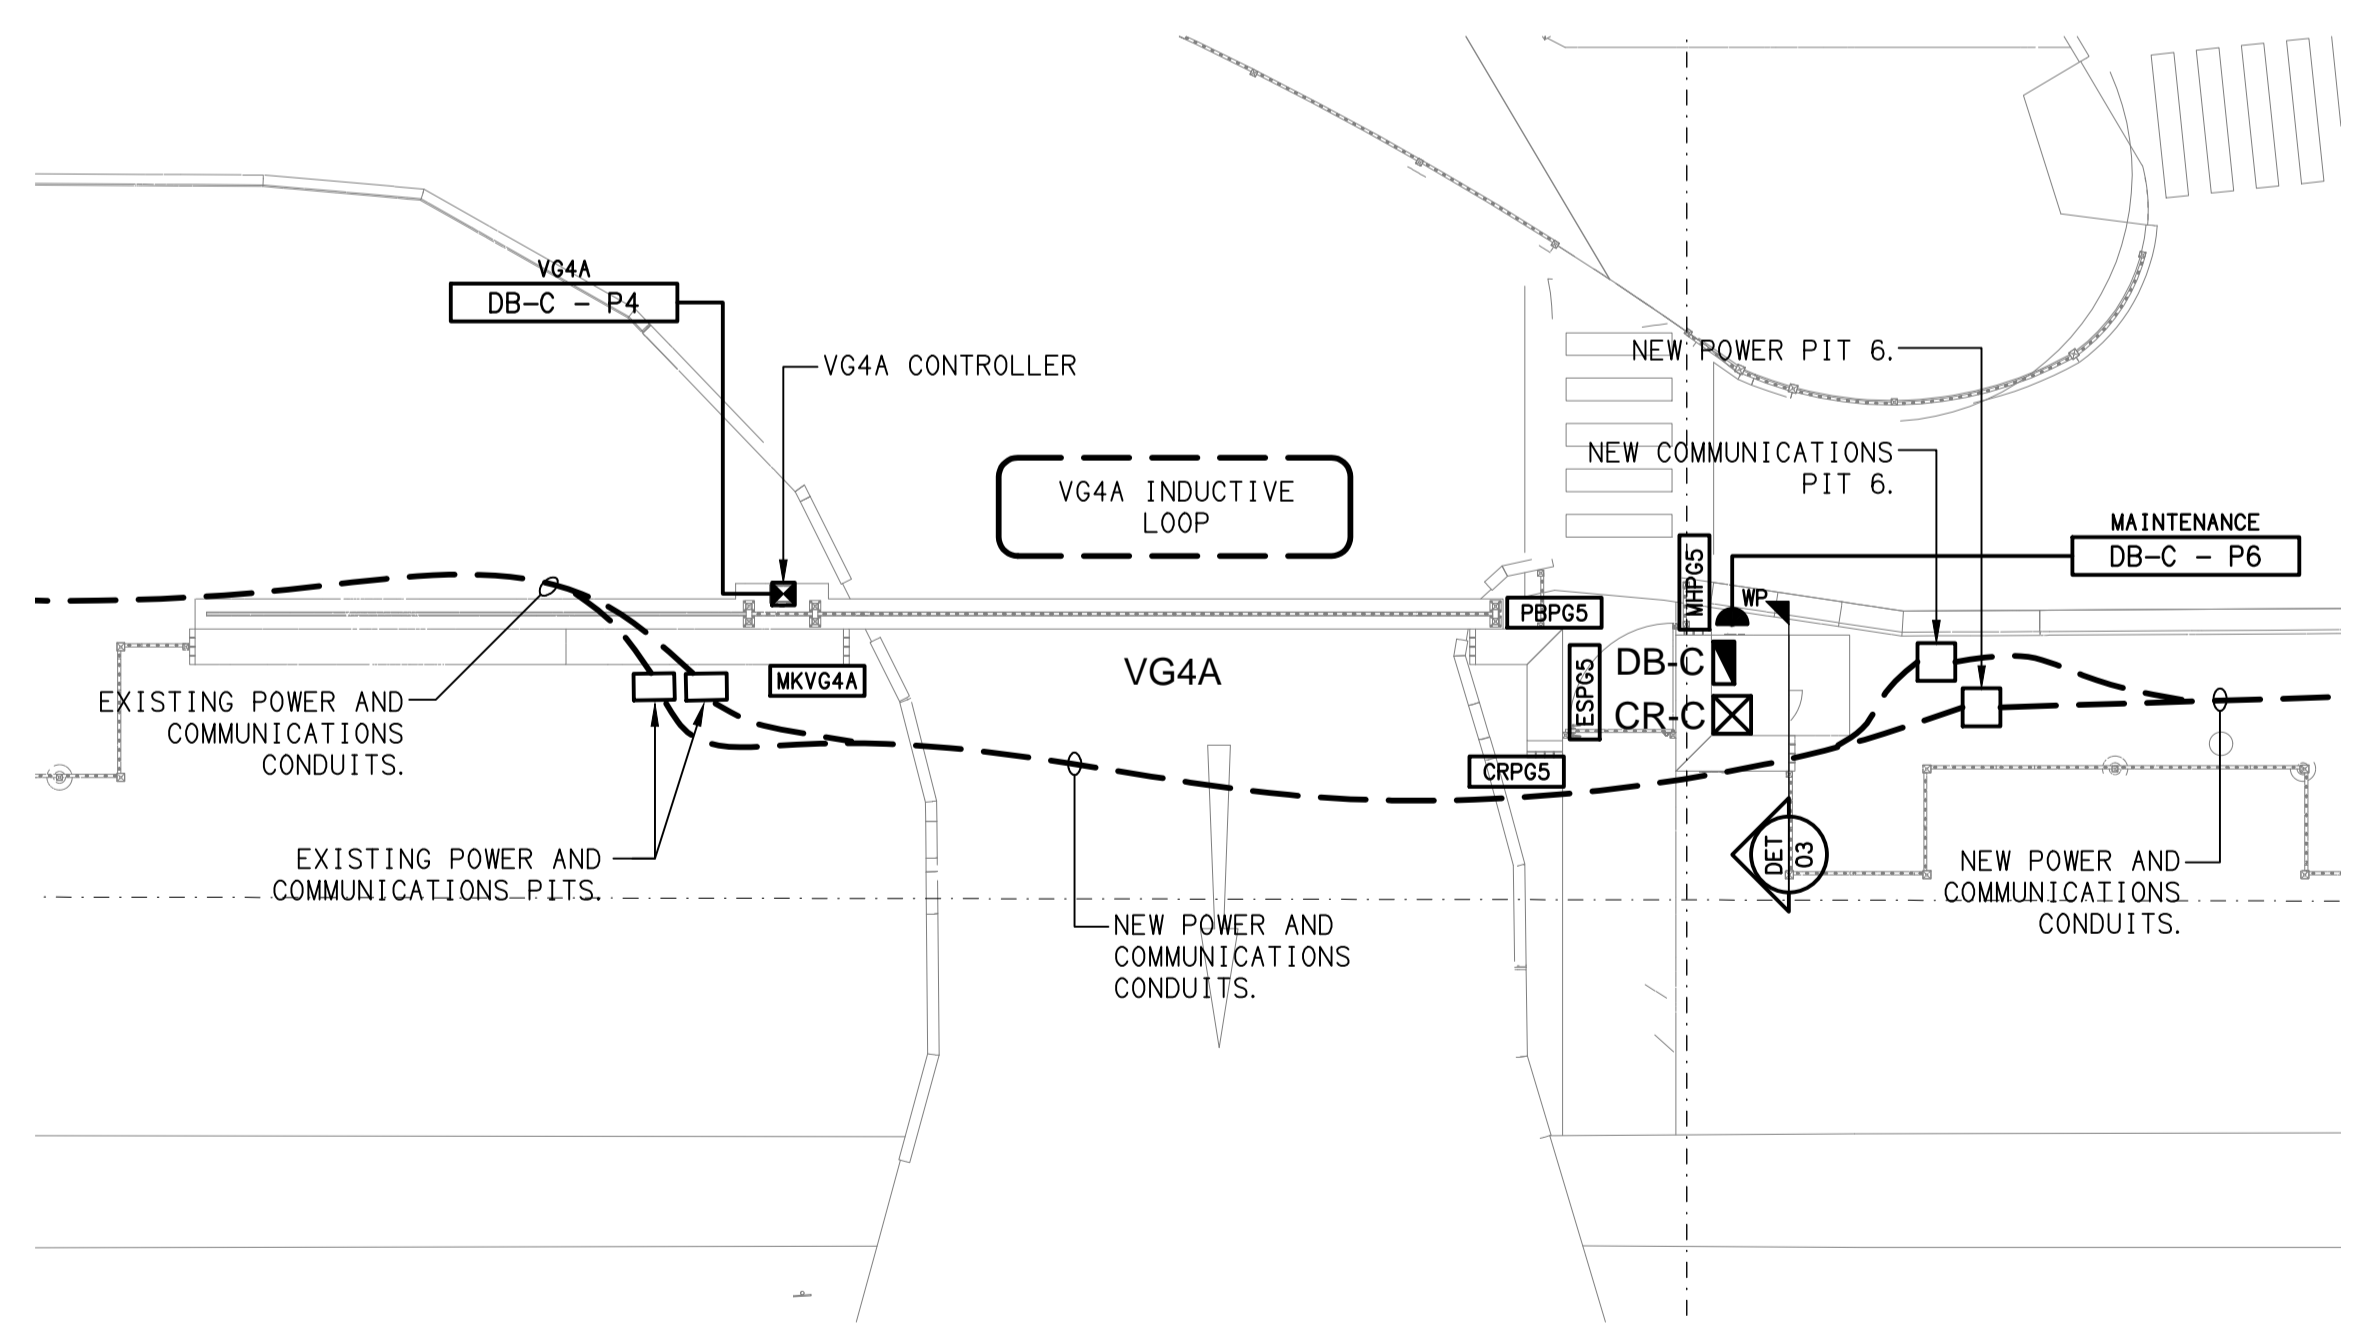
VG4A
DB-C - P4

VG4A CONTROLLER

VG4A INDUCTIVE LOOP

NEW POWER PIT 6.

NEW COMMUNICATIONS PIT 6.

MAINTENANCE
DB-C - P6

MHPG5

WP

PBPG5

DB-C

CR-C

ESPG5

CRPG5

MKVG4A

VG4A

EXISTING POWER AND COMMUNICATIONS CONDUITS.

EXISTING POWER AND COMMUNICATIONS PITS.

NEW POWER AND COMMUNICATIONS CONDUITS.

DET 03

NEW POWER AND COMMUNICATIONS CONDUITS.